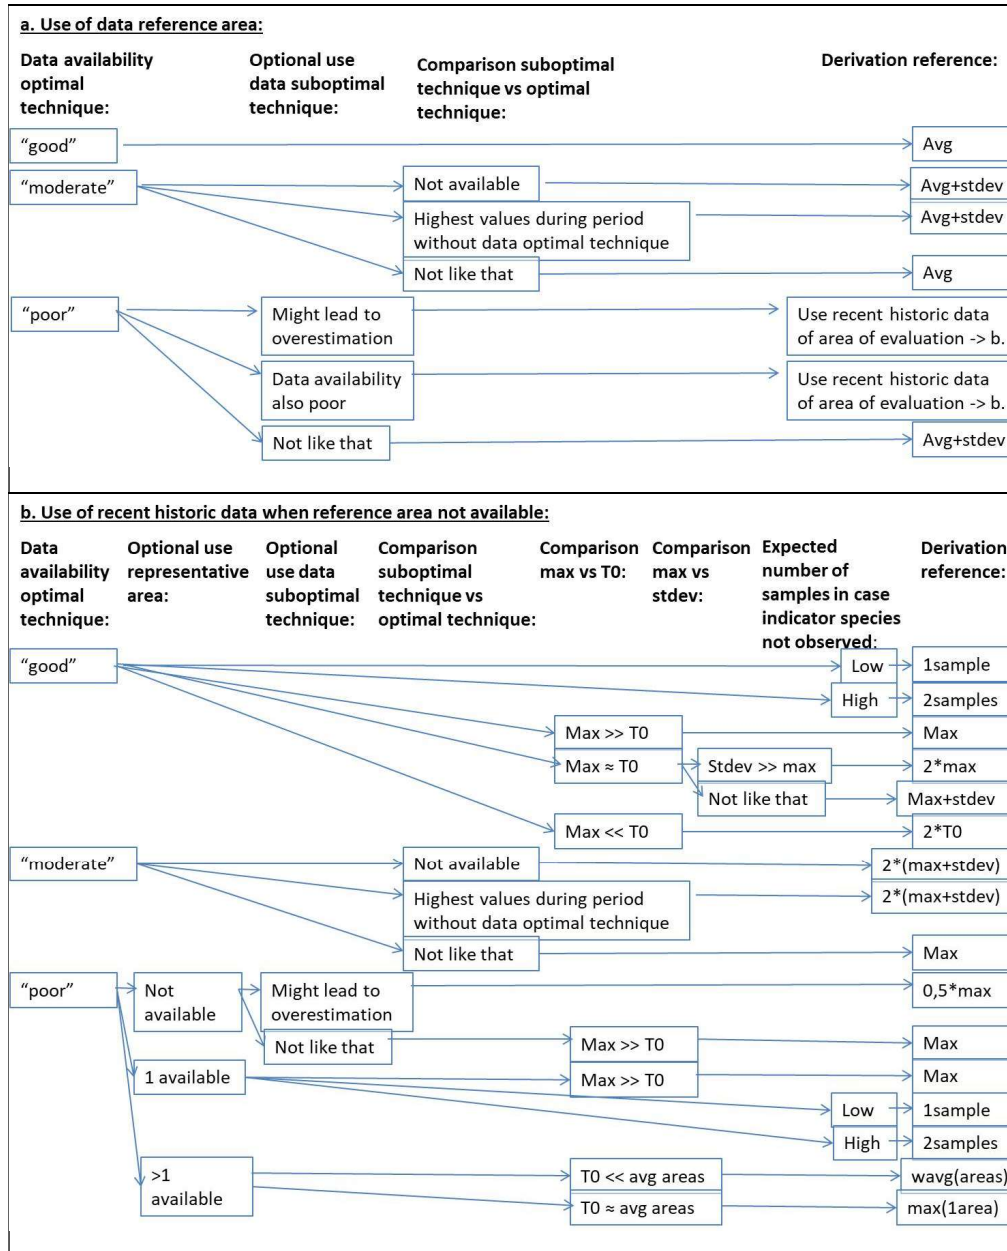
a. Use of data reference area:

Data availability optimal technique:

Optional use data suboptimal technique:

Comparison suboptimal technique vs optimal technique:

Derivation reference:

"good"

Avg

"moderate"

Not available

Avg+stdev

Highest values during period without data optimal technique

Avg+stdev

Not like that

Avg

"poor"

Might lead to overestimation

Use recent historic data of area of evaluation -> b.

Data availability also poor

Use recent historic data of area of evaluation -> b.

Not like that

Avg+stdev

b. Use of recent historic data when reference area not available:

Data availability optimal technique:

Optional use representative area:

Optional use data suboptimal technique:

Comparison suboptimal technique vs optimal technique:

Comparison max vs T0:

Comparison max vs stdev:

Expected number of samples in case indicator species not observed:

Derivation reference:

"good"

Low

1sample

High

2samples

Max >> T0

Max

Max ≈ T0

Stdev >> max

2*max

Not like that

Max+stdev

Max << T0

2*T0

"moderate"

Not available

2*(max+stdev)

Highest values during period without data optimal technique

2*(max+stdev)

Not like that

Max

"poor"

Not available

Might lead to overestimation

0,5*max

Not like that

Max >> T0

Max

1 available

Max >> T0

Max

Low

1sample

High

2samples

>1 available

T0 << avg areas

wavg(areas)

T0 ≈ avg areas

max(1area)